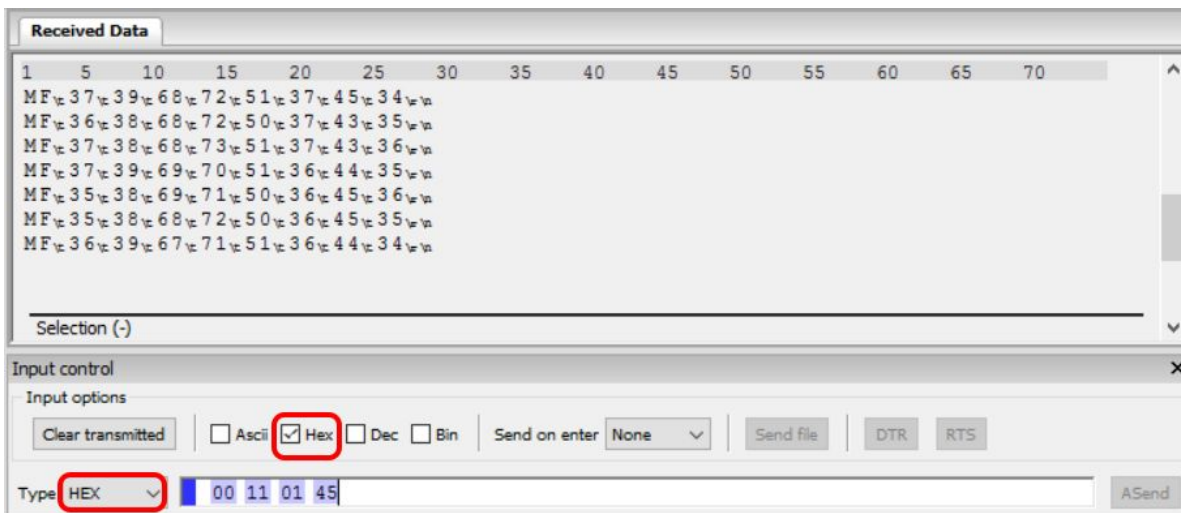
Received Data

1 5 10 15 20 25 30 35 40 45 50 55 60 65 70

MF␣37␣39␣68␣72␣51␣37␣45␣34␍␊
MF␣36␣38␣68␣72␣50␣37␣43␣35␍␊
MF␣37␣38␣68␣73␣51␣37␣43␣36␍␊
MF␣37␣39␣69␣70␣51␣36␣44␣35␍␊
MF␣35␣38␣69␣71␣50␣36␣45␣36␍␊
MF␣35␣38␣68␣72␣50␣36␣45␣35␍␊
MF␣36␣39␣67␣71␣51␣36␣44␣34␍␊

Selection (-)

Input control

Input options

Clear transmitted

Ascii

Hex

Dec

Bin

Send on enter None

Send file

DTR

RTS

Type HEX

00 11 01 45

ASend